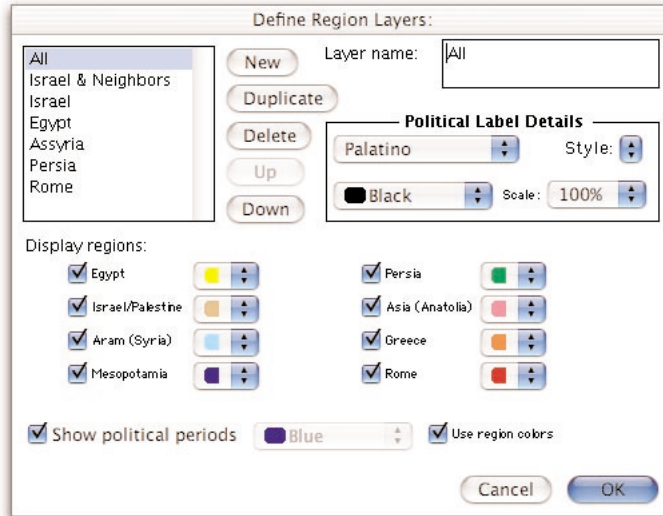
Define Region Layers:

All
Israel & Neighbors
Israel
Egypt
Assyria
Persia
Rome

New
Duplicate
Delete
Up
Down

Layer name: All

Political Label Details
Palatino
Style:
Black
Scale: 100%

Display regions:
Egypt
Israel/Palestine
Aram (Syria)
Mesopotamia
Persia
Asia (Anatolia)
Greece
Rome

Show political periods
Blue
Use region colors

Cancel
OK